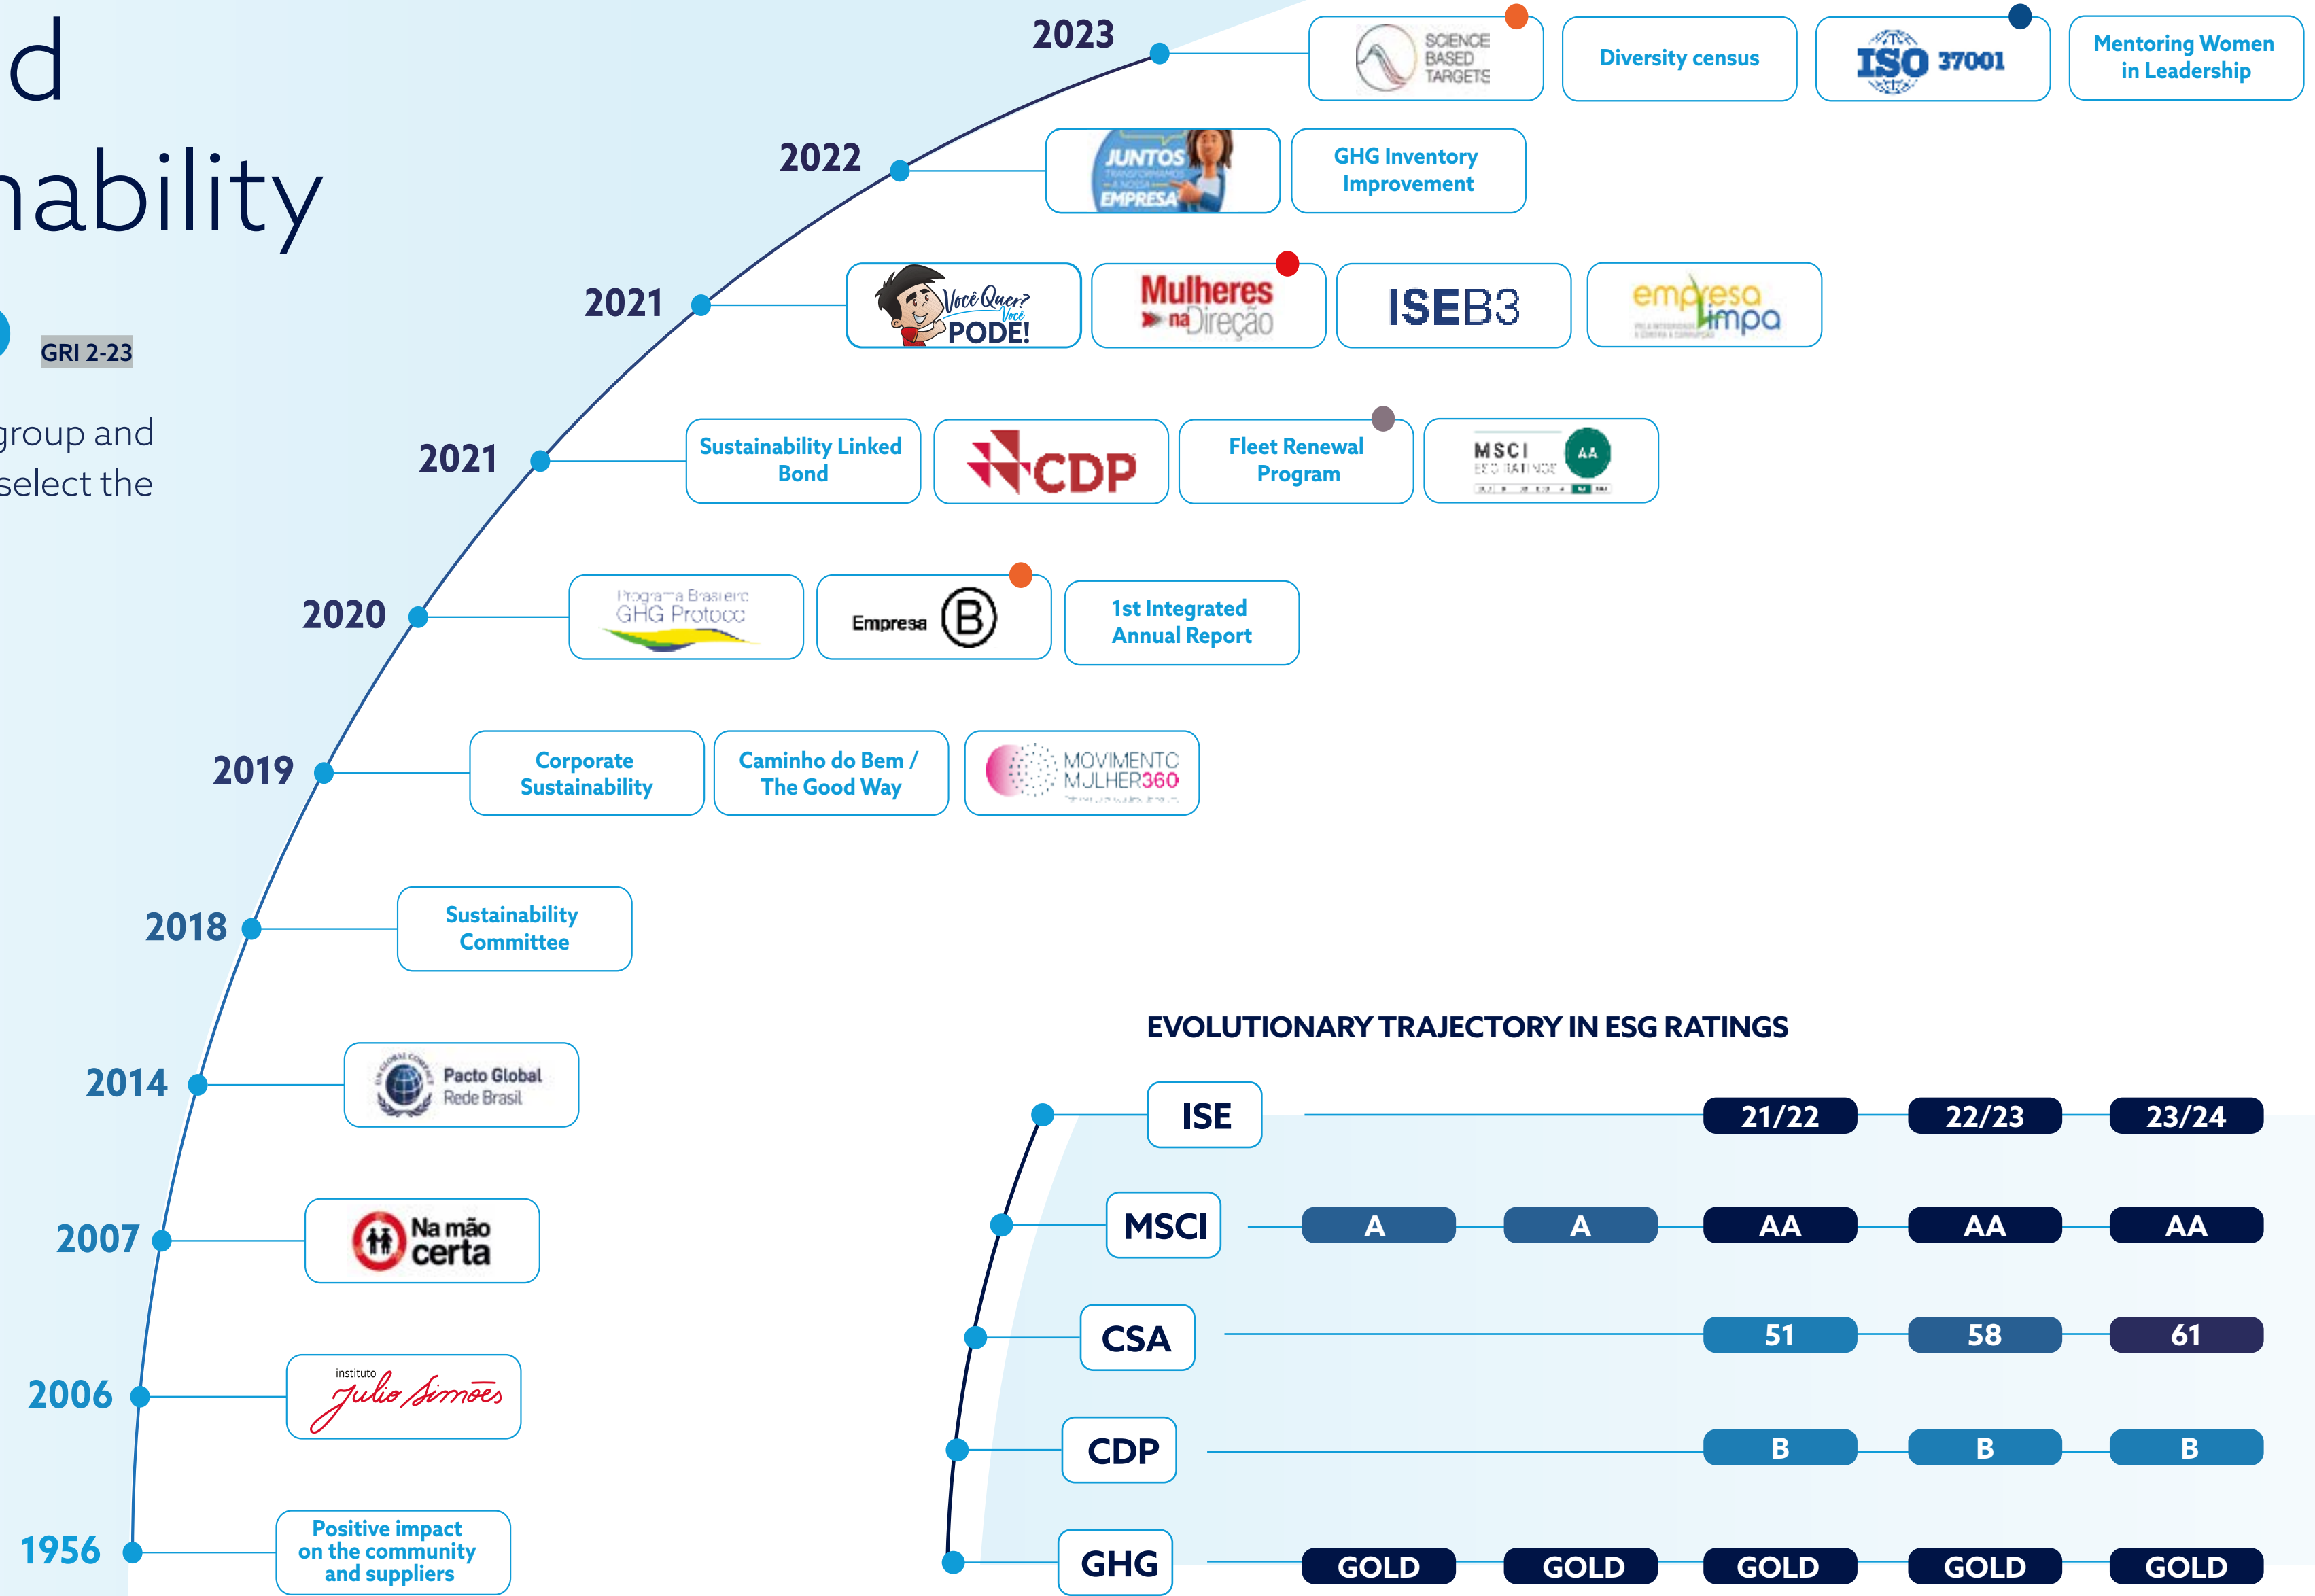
d
nability

GRI 2-23

group and
select the

2023
SCIENCE BASED TARGETS
Diversity census
ISO 37001
Mentoring Women in Leadership

2022
JUNTOS TRANSFORMAMOS A NOSSA EMPRESA
GHG Inventory Improvement

2021
Você Quer? Você PODE!
Mulheres na Direção
ISEB3
empresa limpa

2021
Sustainability Linked Bond
CDP
Fleet Renewal Program
MSCI ESG RATINGS AA

2020
Programa Brasileiro GHG Protocol
Empresa B
1st Integrated Annual Report

2019
Corporate Sustainability
Caminho do Bem / The Good Way
MOVIMENTO MULHER360

2018
Sustainability Committee

2014
Pacto Global Rede Brasil

2007
Na mão certa

2006
instituto Julio Simões

1956
Positive impact on the community and suppliers

EVOLUTIONARY TRAJECTORY IN ESG RATINGS

| | | | | | |
|---|---|---|---|---|---|
| ISE | | | 21/22 | 22/23 | 23/24 |
| MSCI | A | A | AA | AA | AA |
| CSA | | | 51 | 58 | 61 |
| CDP | | | B | B | B |
| GHG | GOLD | GOLD | GOLD | GOLD | GOLD |